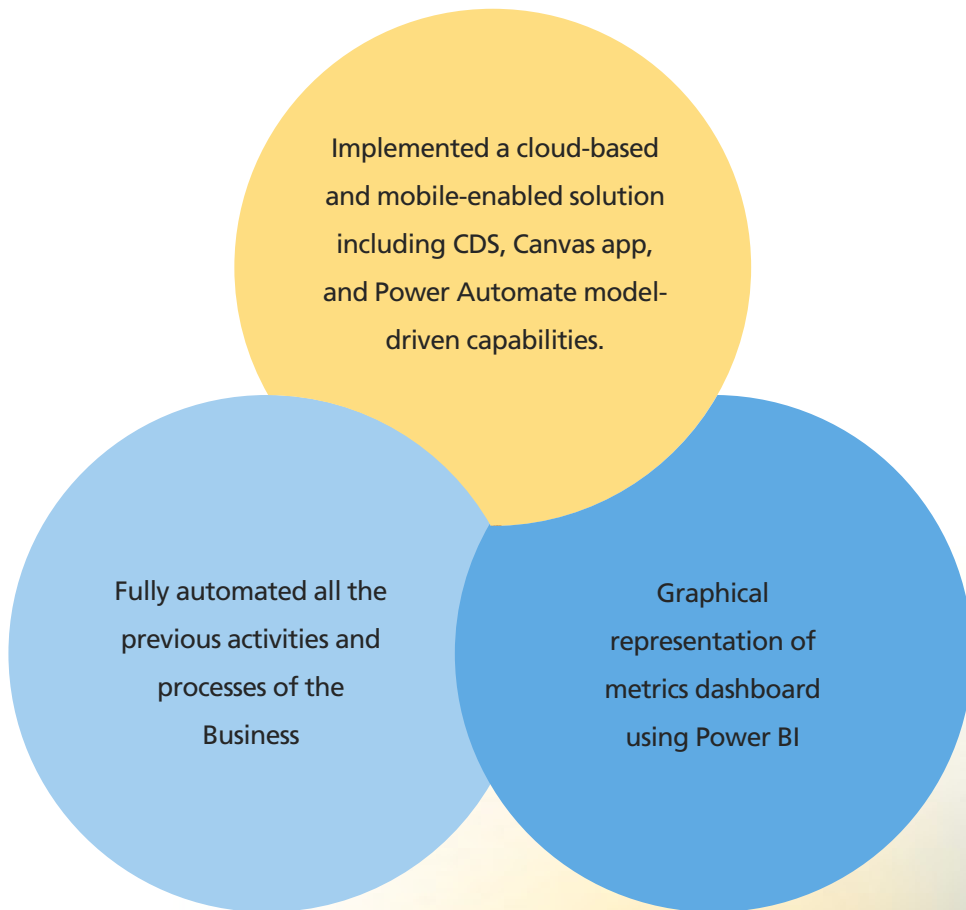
Implemented a cloud-based and mobile-enabled solution including CDS, Canvas app, and Power Automate model-driven capabilities.

Fully automated all the previous activities and processes of the Business

Graphical representation of metrics dashboard using Power BI